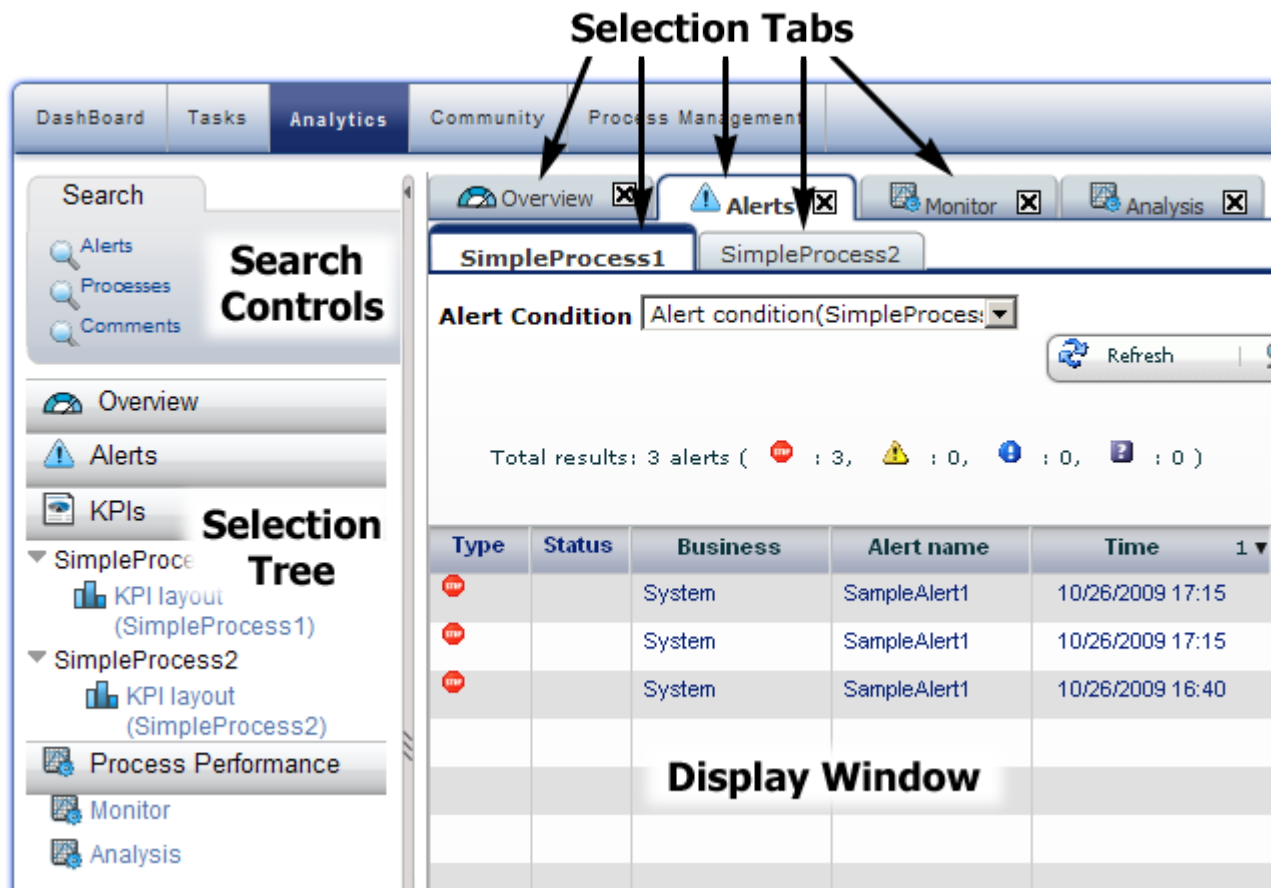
Selection Tabs

DashBoard | Tasks | Analytics | Community | Process Management

Search

Alerts
Processes
Comments

Search Controls

Overview
Alerts
KPIs

Selection Tree

SimpleProce
KPI layout (SimpleProcess1)
SimpleProcess2
KPI layout (SimpleProcess2)

Process Performance
Monitor
Analysis

Overview Alerts Monitor Analysis

SimpleProcess1 SimpleProcess2

Alert Condition Alert condition(SimpleProces

Refresh

Total results: 3 alerts ( STOP : 3, : 0, : 0, : 0 )

| Type | Status | Business | Alert name | Time 1▼ |
|---|---|---|---|---|
| STOP | | System | SampleAlert1 | 10/26/2009 17:15 |
| STOP | | System | SampleAlert1 | 10/26/2009 17:15 |
| STOP | | System | SampleAlert1 | 10/26/2009 16:40 |

Display Window